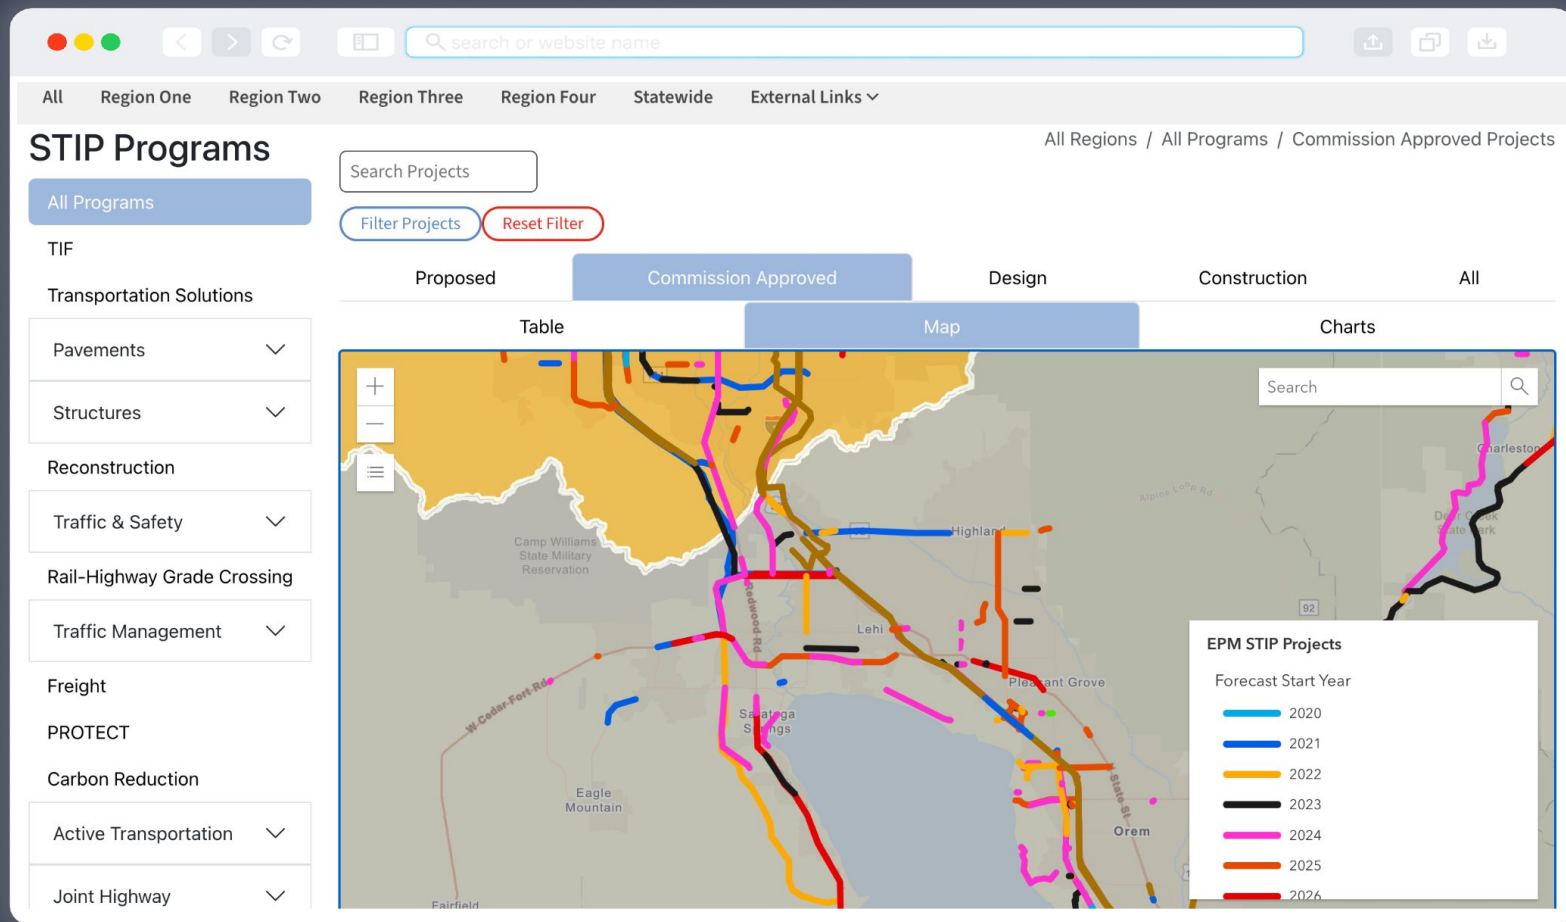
search or website name

All Region One Region Two Region Three Region Four Statewide External Links

STIP Programs

All Regions / All Programs / Commission Approved Projects

All Programs
TIF
Transportation Solutions
Pavements
Structures
Reconstruction
Traffic & Safety
Rail-Highway Grade Crossing
Traffic Management
Freight
PROTECT
Carbon Reduction
Active Transportation
Joint Highway

Search Projects

Filter Projects Reset Filter

Proposed | Commission Approved | Design | Construction | All

Table | Map | Charts

Search

Camp Williams State Military Reservation
Highland
Lehi
Redwood Rd
W Cedar Fort Rd
Saratoga Springs
Pleasant Grove
Eagle Mountain
State St
Orem
Fairfield
Alpine Loop Rd
Charleston
Deer Creek State Park
92

EPM STIP Projects
Forecast Start Year
2020
2021
2022
2023
2024
2025
2026